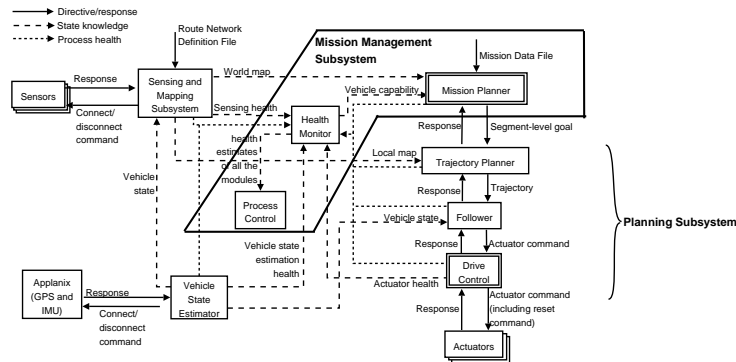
Directive/response
State knowledge
Process health

Route Network Definition File

Mission Management Subsystem

Mission Data File

Sensors

Response

Connect/ disconnect command

Sensing and Mapping Subsystem

World map

Mission Planner

Sensing health

Vehicle capability

Health Monitor

health estimates of all the modules

Response

Segment-level goal

Local map

Trajectory Planner

Vehicle state

Process Control

Response

Trajectory

Vehicle state

Follower

Planning Subsystem

Vehicle state estimation health

Response

Actuator command

Drive Control

Applanix (GPS and IMU)

Response

Connect/ disconnect command

Vehicle State Estimator

Actuator health

Response

Actuator command (including reset command)

Actuators